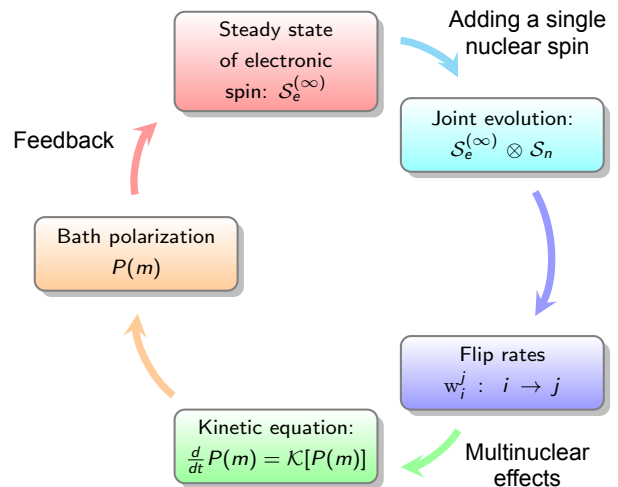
Steady state of electronic spin: $\mathcal{S}_e^{(\infty)}$

Adding a single nuclear spin

Joint evolution: $\mathcal{S}_e^{(\infty)} \otimes \mathcal{S}_n$

Flip rates $\mathrm{w}_i^j : i \rightarrow j$

Multinuclear effects

Kinetic equation: $\frac{d}{dt}P(m) = \mathcal{K}[P(m)]$

Bath polarization $P(m)$

Feedback